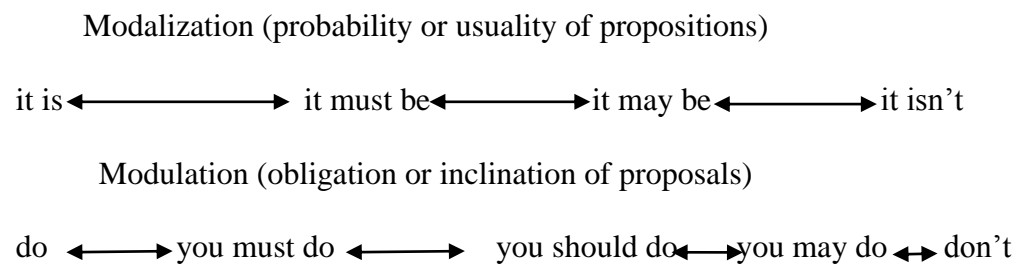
Modalization (probability or usuality of propositions)

it is $\longleftrightarrow$ it must be $\longleftrightarrow$ it may be $\longleftrightarrow$ it isn't

Modulation (obligation or inclination of proposals)

do $\longleftrightarrow$ you must do $\longleftrightarrow$ you should do $\longleftrightarrow$ you may do $\leftrightarrow$ don't